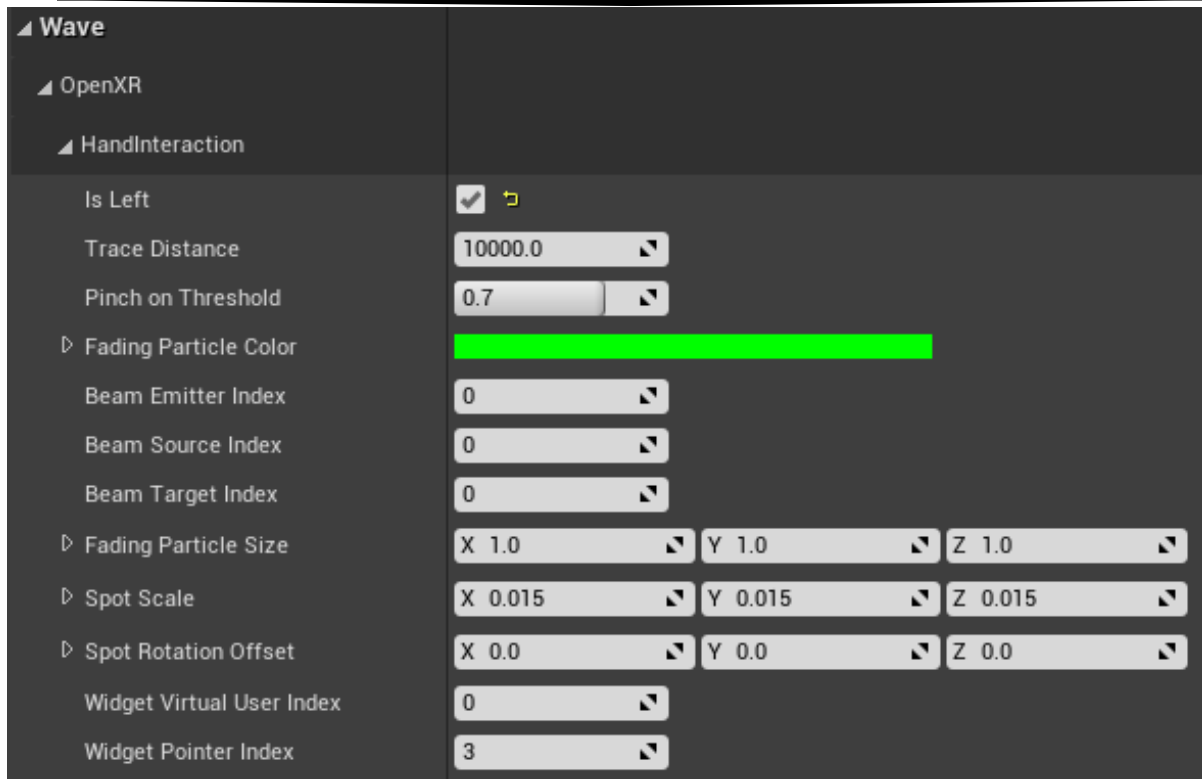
Wave

OpenXR

HandInteraction

Is Left

Trace Distance 10000.0

Pinch on Threshold 0.7

Fading Particle Color

Beam Emitter Index 0

Beam Source Index 0

Beam Target Index 0

Fading Particle Size X 1.0 Y 1.0 Z 1.0

Spot Scale X 0.015 Y 0.015 Z 0.015

Spot Rotation Offset X 0.0 Y 0.0 Z 0.0

Widget Virtual User Index 0

Widget Pointer Index 3